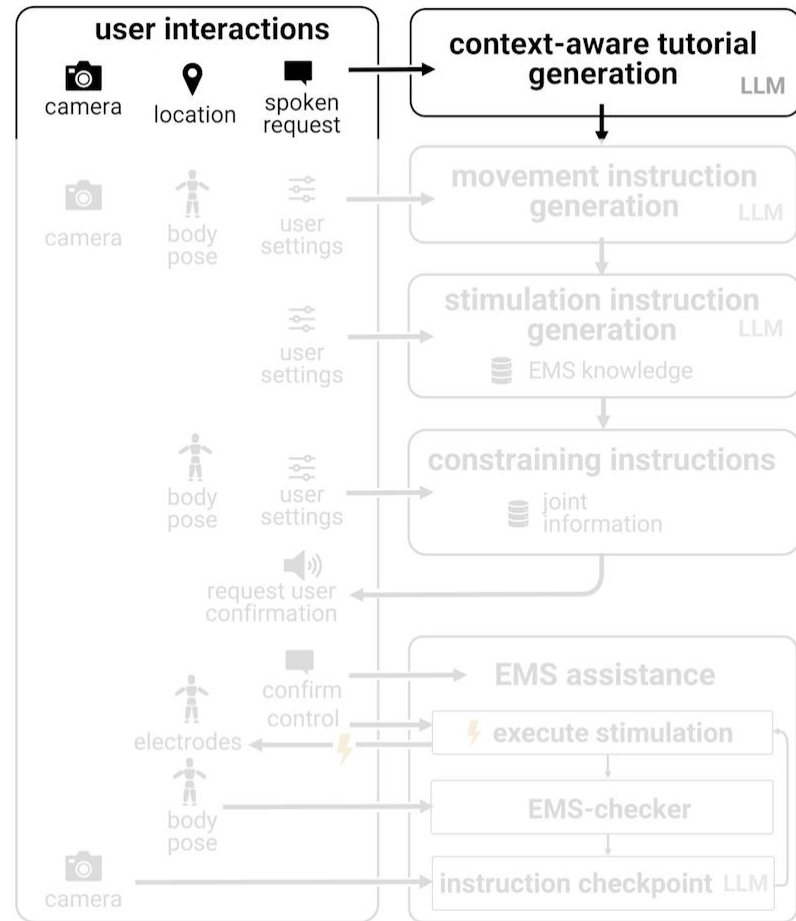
user interactions

camera

location

spoken request

context-aware tutorial generation LLM

camera

body pose

user settings

movement instruction generation LLM

user settings

stimulation instruction generation LLM

EMS knowledge

body pose

user settings

constraining instructions

joint information

request user confirmation

confirm

control

electrodes

body pose

camera

EMS assistance

execute stimulation

EMS-checker

instruction checkpoint LLM